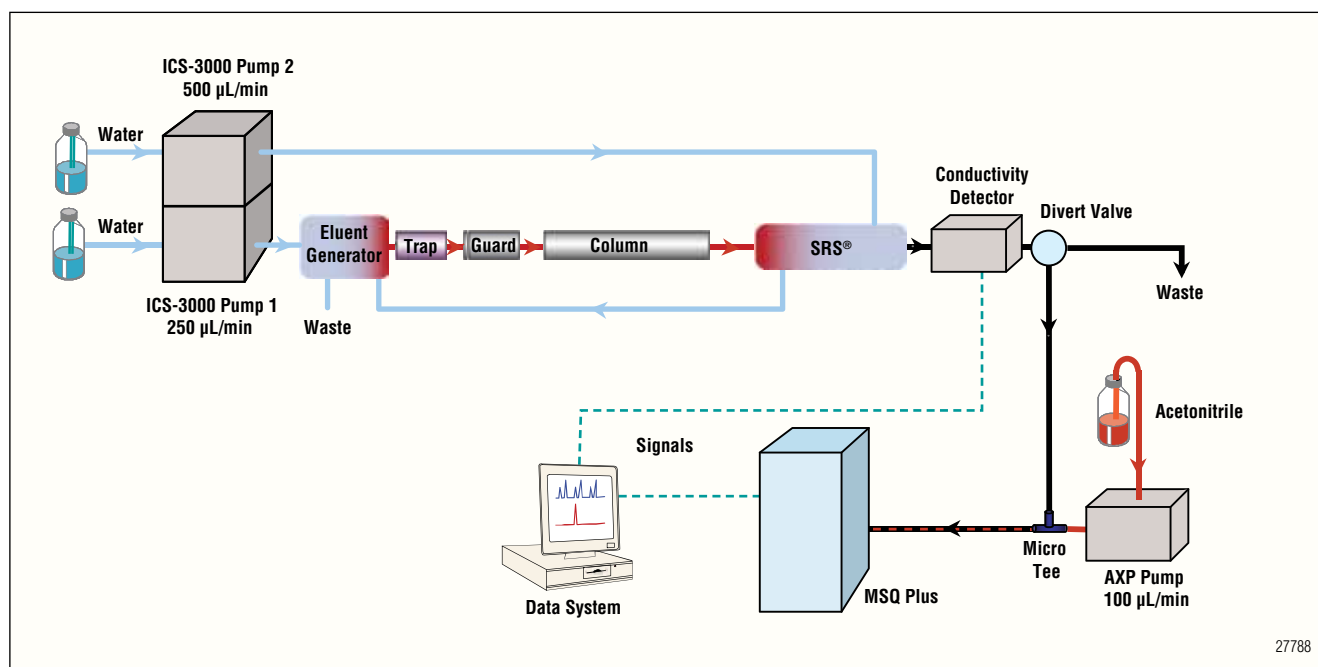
ICS-3000 Pump 2
500 µL/min

Water

Water

ICS-3000 Pump 1
250 µL/min

Eluent Generator

Waste

Trap

Guard

Column

SRS®

Conductivity Detector

Divert Valve

Waste

Acetonitrile

Signals

Data System

MSQ Plus

Micro Tee

AXP Pump
100 µL/min

27788